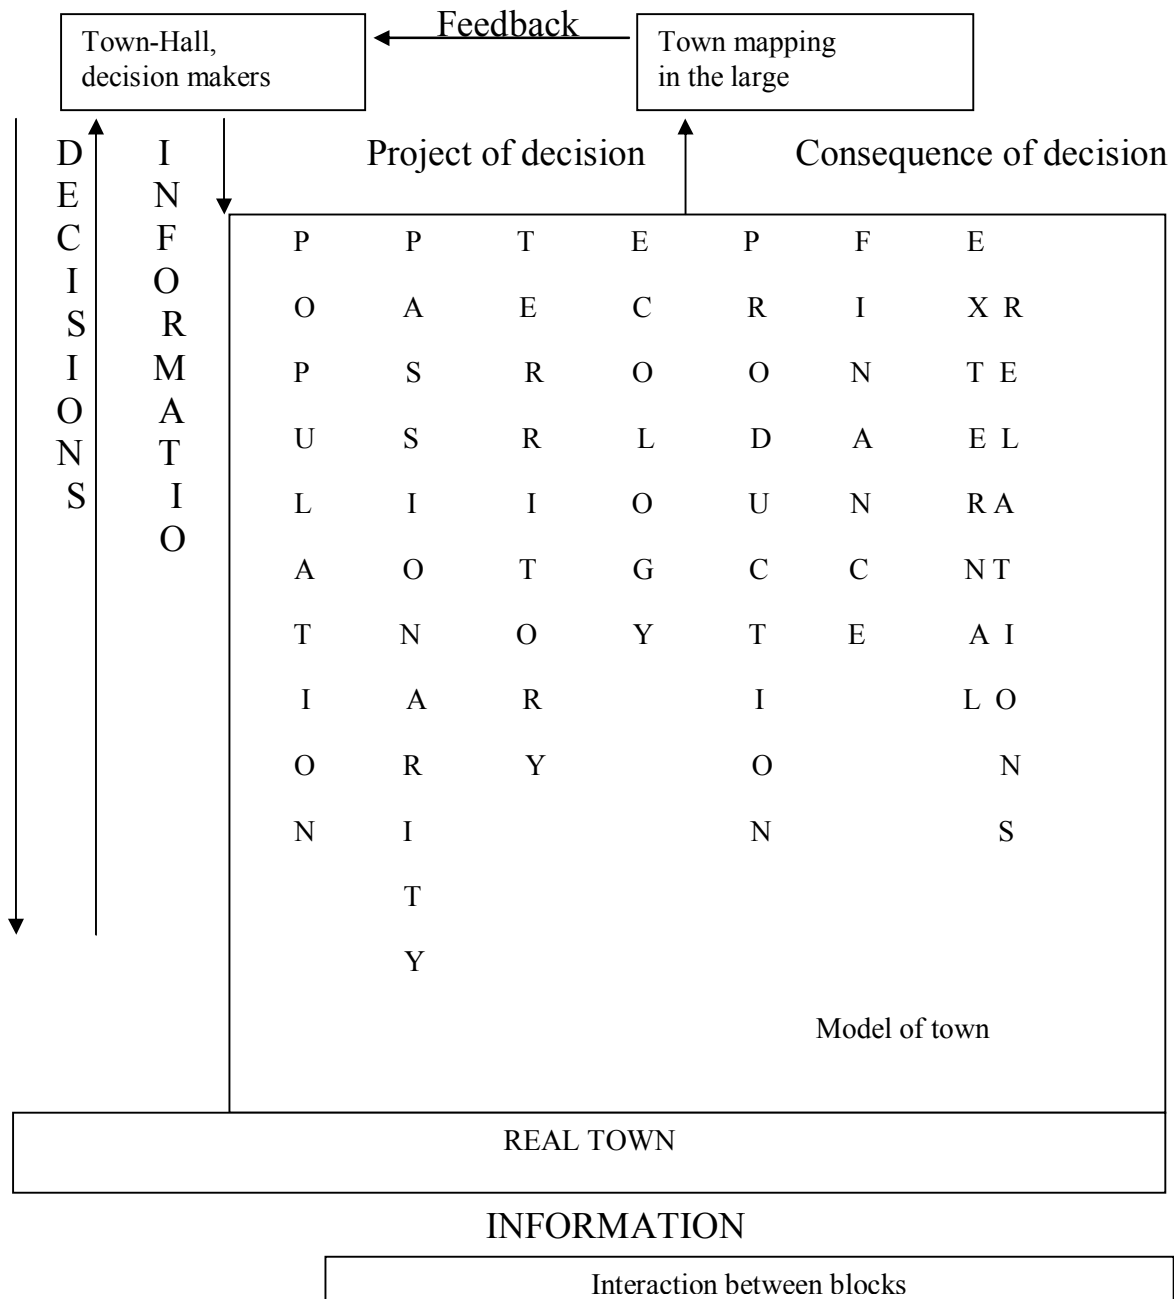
Town-Hall, decision makers

Feedback

Town mapping in the large

DECISIONS

INFORMATIO

Project of decision

Consequence of decision

POPULATION

PASSIONARITY

TERRITORY

ECOLOGY

PRODUCTION

FINANCE

EXTERNAL RELATIONS

Model of town

REAL TOWN

INFORMATION

Interaction between blocks